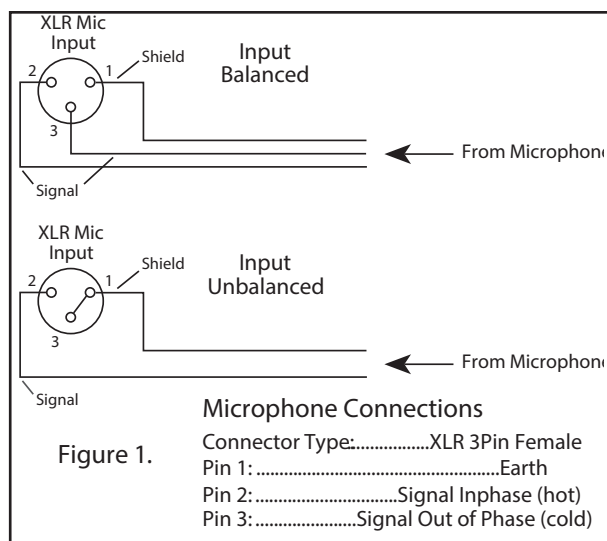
XLR Mic Input

2

1

3

Shield

Input Balanced

From Microphone

Signal

XLR Mic Input

2

1

3

Shield

Input Unbalanced

From Microphone

Signal

Microphone Connections

Figure 1.

Connector Type:................XLR 3Pin Female
Pin 1: ....................................................Earth
Pin 2: ..............................Signal Inphase (hot)
Pin 3: .....................Signal Out of Phase (cold)